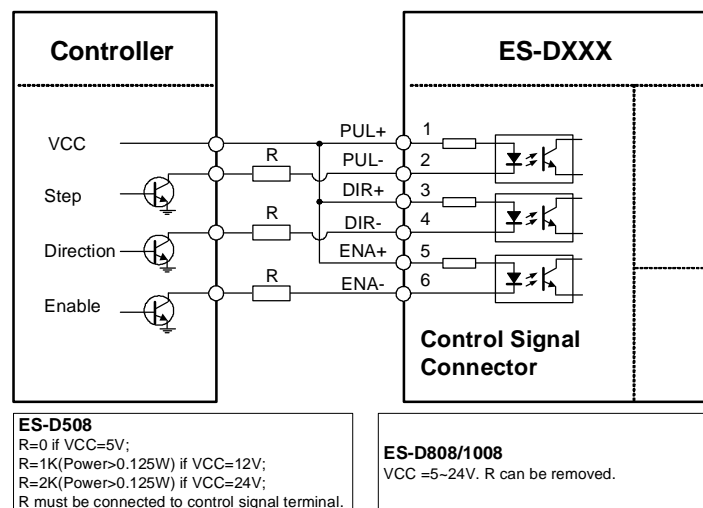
Controller

ES-DXXX

VCC

Step

Direction

Enable

R

R

R

PUL+

PUL-

DIR+

DIR-

ENA+

ENA-

1

2

3

4

5

6

Control Signal Connector

ES-D508
R=0 if VCC=5V;
R=1K(Power>0.125W) if VCC=12V;
R=2K(Power>0.125W) if VCC=24V;
R must be connected to control signal terminal.

ES-D808/1008
VCC =5~24V. R can be removed.